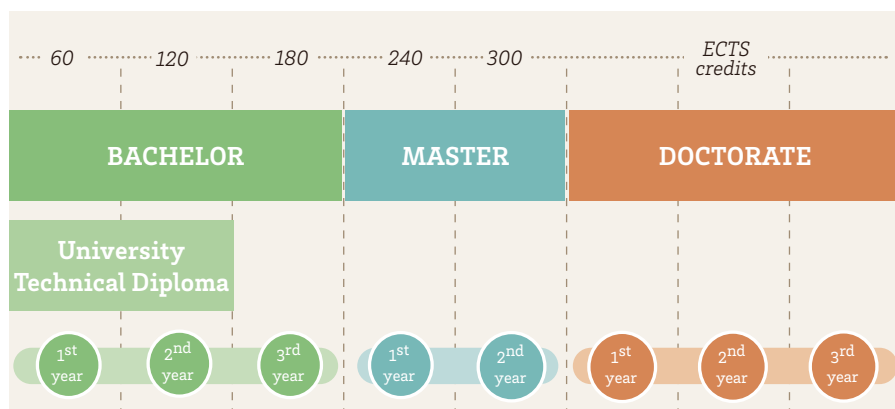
60 120 180 240 300 ECTS credits

BACHELOR

MASTER

DOCTORATE

University Technical Diploma

$1^{st}$ year

$2^{nd}$ year

$3^{rd}$ year

$1^{st}$ year

$2^{nd}$ year

$1^{st}$ year

$2^{nd}$ year

$3^{rd}$ year